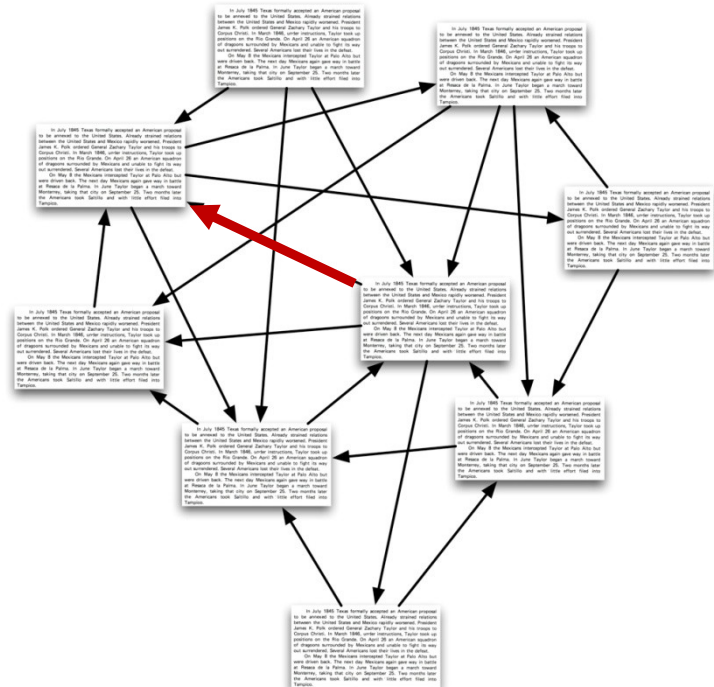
In July 1845 Texas formally accepted an American proposal to be annexed to the United States. Already strained relations between the United States and Mexico rapidly worsened. President James K. Polk ordered General Zachary Taylor and his troops to Corpus Christi. In March 1846, under instructions, Taylor took up positions on the Rio Grande. On April 26 an American squadron of dragoons surrounded by Mexicans and unable to fight its way out surrendered. Several Americans lost their lives in the defeat.

On May 8 the Mexicans intercepted Taylor at Palo Alto but were driven back. The next day Mexicans again gave way in battle at Resaca de la Palma. In June Taylor began a march toward Monterrey, taking that city on September 25. Two months later the Americans took Saltillo and with little effort filed into Tampico.

In July 1845 Texas formally accepted an American proposal to be annexed to the United States. Already strained relations between the United States and Mexico rapidly worsened. President James K. Polk ordered General Zachary Taylor and his troops to Corpus Christi. In March 1846, under instructions, Taylor took up positions on the Rio Grande. On April 26 an American squadron of dragoons surrounded by Mexicans and unable to fight its way out surrendered. Several Americans lost their lives in the defeat.

On May 8 the Mexicans intercepted Taylor at Palo Alto but were driven back. The next day Mexicans again gave way in battle at Resaca de la Palma. In June Taylor began a march toward Monterrey, taking that city on September 25. Two months later the Americans took Saltillo and with little effort filed into Tampico.

In July 1845 Texas formally accepted an American proposal to be annexed to the United States. Already strained relations between the United States and Mexico rapidly worsened. President James K. Polk ordered General Zachary Taylor and his troops to Corpus Christi. In March 1846, under instructions, Taylor took up positions on the Rio Grande. On April 26 an American squadron of dragoons surrounded by Mexicans and unable to fight its way out surrendered. Several Americans lost their lives in the defeat.

On May 8 the Mexicans intercepted Taylor at Palo Alto but were driven back. The next day Mexicans again gave way in battle at Resaca de la Palma. In June Taylor began a march toward Monterrey, taking that city on September 25. Two months later the Americans took Saltillo and with little effort filed into Tampico.

In July 1845 Texas formally accepted an American proposal to be annexed to the United States. Already strained relations between the United States and Mexico rapidly worsened. President James K. Polk ordered General Zachary Taylor and his troops to Corpus Christi. In March 1846, under instructions, Taylor took up positions on the Rio Grande. On April 26 an American squadron of dragoons surrounded by Mexicans and unable to fight its way out surrendered. Several Americans lost their lives in the defeat.

On May 8 the Mexicans intercepted Taylor at Palo Alto but were driven back. The next day Mexicans again gave way in battle at Resaca de la Palma. In June Taylor began a march toward Monterrey, taking that city on September 25. Two months later the Americans took Saltillo and with little effort filed into Tampico.

In July 1845 Texas formally accepted an American proposal to be annexed to the United States. Already strained relations between the United States and Mexico rapidly worsened. President James K. Polk ordered General Zachary Taylor and his troops to Corpus Christi. In March 1846, under instructions, Taylor took up positions on the Rio Grande. On April 26 an American squadron of dragoons surrounded by Mexicans and unable to fight its way out surrendered. Several Americans lost their lives in the defeat.

On May 8 the Mexicans intercepted Taylor at Palo Alto but were driven back. The next day Mexicans again gave way in battle at Resaca de la Palma. In June Taylor began a march toward Monterrey, taking that city on September 25. Two months later the Americans took Saltillo and with little effort filed into Tampico.

In July 1845 Texas formally accepted an American proposal to be annexed to the United States. Already strained relations between the United States and Mexico rapidly worsened. President James K. Polk ordered General Zachary Taylor and his troops to Corpus Christi. In March 1846, under instructions, Taylor took up positions on the Rio Grande. On April 26 an American squadron of dragoons surrounded by Mexicans and unable to fight its way out surrendered. Several Americans lost their lives in the defeat.

On May 8 the Mexicans intercepted Taylor at Palo Alto but were driven back. The next day Mexicans again gave way in battle at Resaca de la Palma. In June Taylor began a march toward Monterrey, taking that city on September 25. Two months later the Americans took Saltillo and with little effort filed into Tampico.

In July 1845 Texas formally accepted an American proposal to be annexed to the United States. Already strained relations between the United States and Mexico rapidly worsened. President James K. Polk ordered General Zachary Taylor and his troops to Corpus Christi. In March 1846, under instructions, Taylor took up positions on the Rio Grande. On April 26 an American squadron of dragoons surrounded by Mexicans and unable to fight its way out surrendered. Several Americans lost their lives in the defeat.

On May 8 the Mexicans intercepted Taylor at Palo Alto but were driven back. The next day Mexicans again gave way in battle at Resaca de la Palma. In June Taylor began a march toward Monterrey, taking that city on September 25. Two months later the Americans took Saltillo and with little effort filed into Tampico.

In July 1845 Texas formally accepted an American proposal to be annexed to the United States. Already strained relations between the United States and Mexico rapidly worsened. President James K. Polk ordered General Zachary Taylor and his troops to Corpus Christi. In March 1846, under instructions, Taylor took up positions on the Rio Grande. On April 26 an American squadron of dragoons surrounded by Mexicans and unable to fight its way out surrendered. Several Americans lost their lives in the defeat.

On May 8 the Mexicans intercepted Taylor at Palo Alto but were driven back. The next day Mexicans again gave way in battle at Resaca de la Palma. In June Taylor began a march toward Monterrey, taking that city on September 25. Two months later the Americans took Saltillo and with little effort filed into Tampico.

In July 1845 Texas formally accepted an American proposal to be annexed to the United States. Already strained relations between the United States and Mexico rapidly worsened. President James K. Polk ordered General Zachary Taylor and his troops to Corpus Christi. In March 1846, under instructions, Taylor took up positions on the Rio Grande. On April 26 an American squadron of dragoons surrounded by Mexicans and unable to fight its way out surrendered. Several Americans lost their lives in the defeat.

On May 8 the Mexicans intercepted Taylor at Palo Alto but were driven back. The next day Mexicans again gave way in battle at Resaca de la Palma. In June Taylor began a march toward Monterrey, taking that city on September 25. Two months later the Americans took Saltillo and with little effort filed into Tampico.